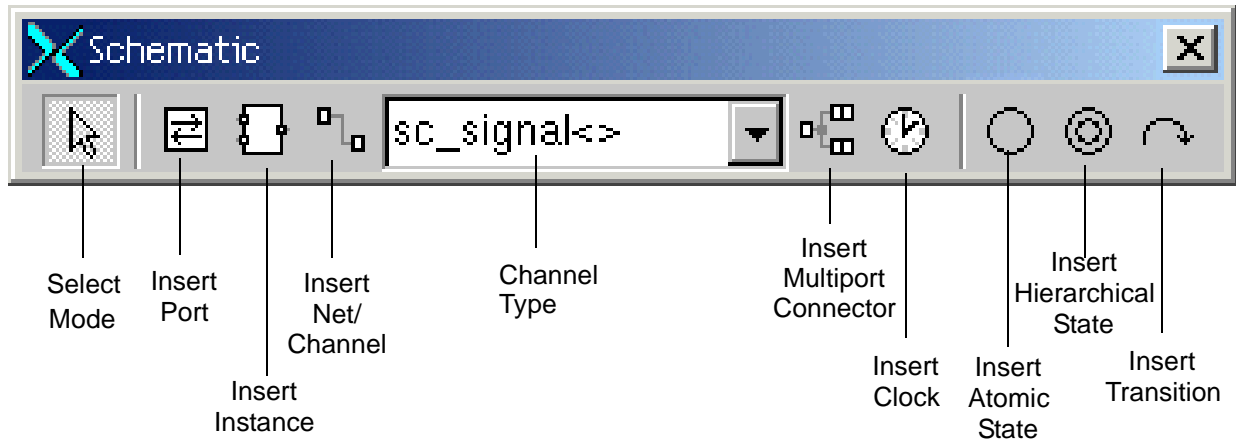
Schematic

sc_signal<>

Select Mode

Insert Port

Insert Instance

Insert Net/ Channel

Channel Type

Insert Multiport Connector

Insert Clock

Insert Atomic State

Insert Hierarchical State

Insert Transition